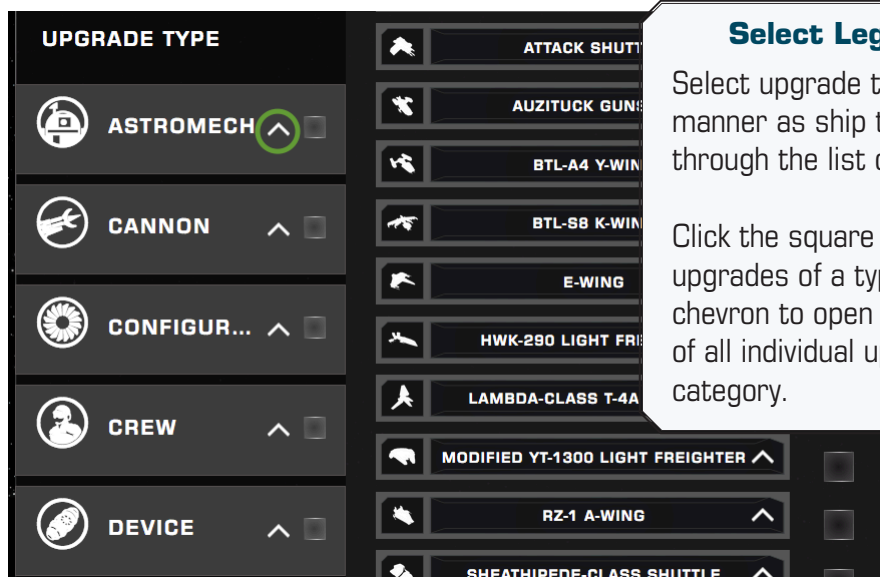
UPGRADE TYPE

ASTROMECH

CANNON

CONFIGUR...

CREW

DEVICE

ATTACK SHUTT

AUZITUCK GUNS

BTL-A4 Y-WIN

BTL-S8 K-WIN

E-WING

HWK-290 LIGHT FRE

LAMBDA-CLASS T-4A

MODIFIED YT-1300 LIGHT FREIGHTER

RZ-1 A-WING

SHEATHIPEDE-CLASS SHUTTLE

Select Leg

Select upgrade t manner as ship t through the list c

Click the square upgrades of a typ chevron to open of all individual u category.